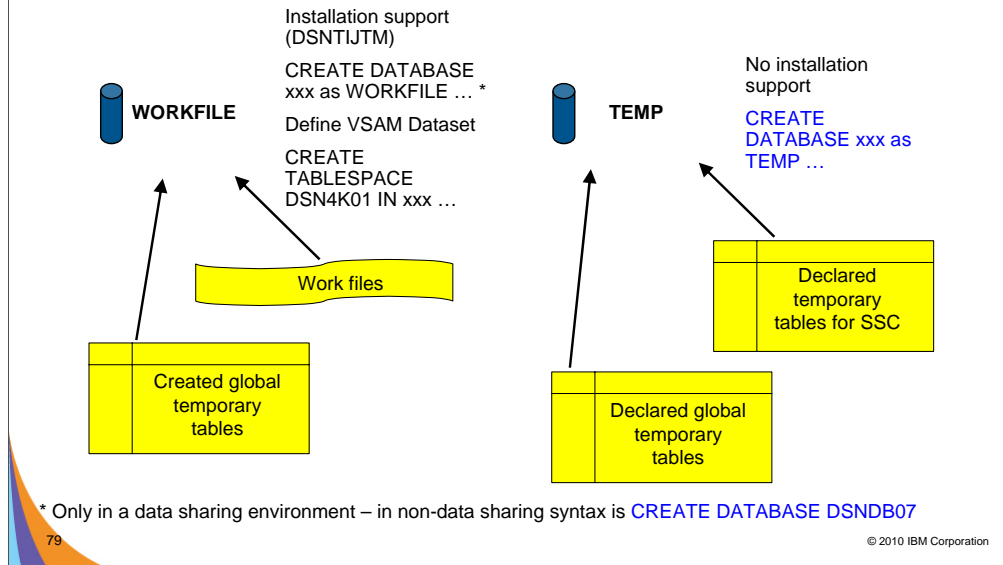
WORKFILE

Installation support (DSNTIJTM)

CREATE DATABASE xxx as WORKFILE … *

Define VSAM Dataset

CREATE TABLESPACE DSN4K01 IN xxx …

TEMP

No installation support

CREATE DATABASE xxx as TEMP …

Work files

Declared temporary tables for SSC

Created global temporary tables

Declared global temporary tables

* Only in a data sharing environment – in non-data sharing syntax is CREATE DATABASE DSNDB07

79

© 2010 IBM Corporation